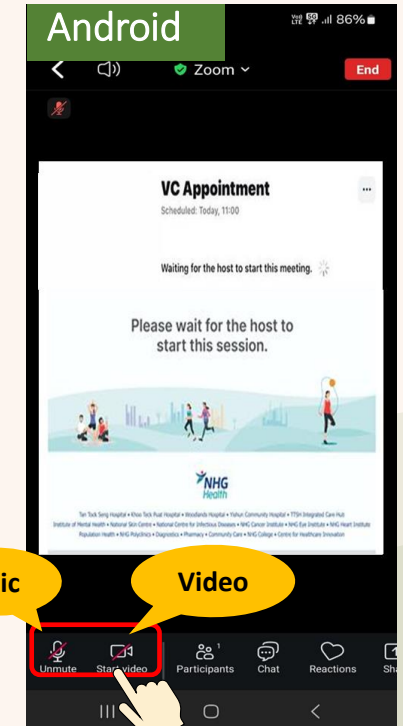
Android

86%

Zoom

End

VC Appointment

Scheduled: Today, 11:00

Waiting for the host to start this meeting.

Please wait for the host to start this session.

NHG Health

Tan Tock Seng Hospital • Khoo Teck Puat Hospital • Woodlands Hospital • Yishun Community Hospital • TTSH Integrated Care Hub Institute of Mental Health • National Skin Centre • National Centre for Infectious Diseases • NHG Cancer Institute • NHG Eye Institute • NHG Heart Institute Population Health • NHG Polyclinics • Diagnostics • Pharmacy • Community Care • NHG College • Centre for Healthcare Innovation

ic

Video

Unmute

Start video

Participants

Chat

Reactions

Sha